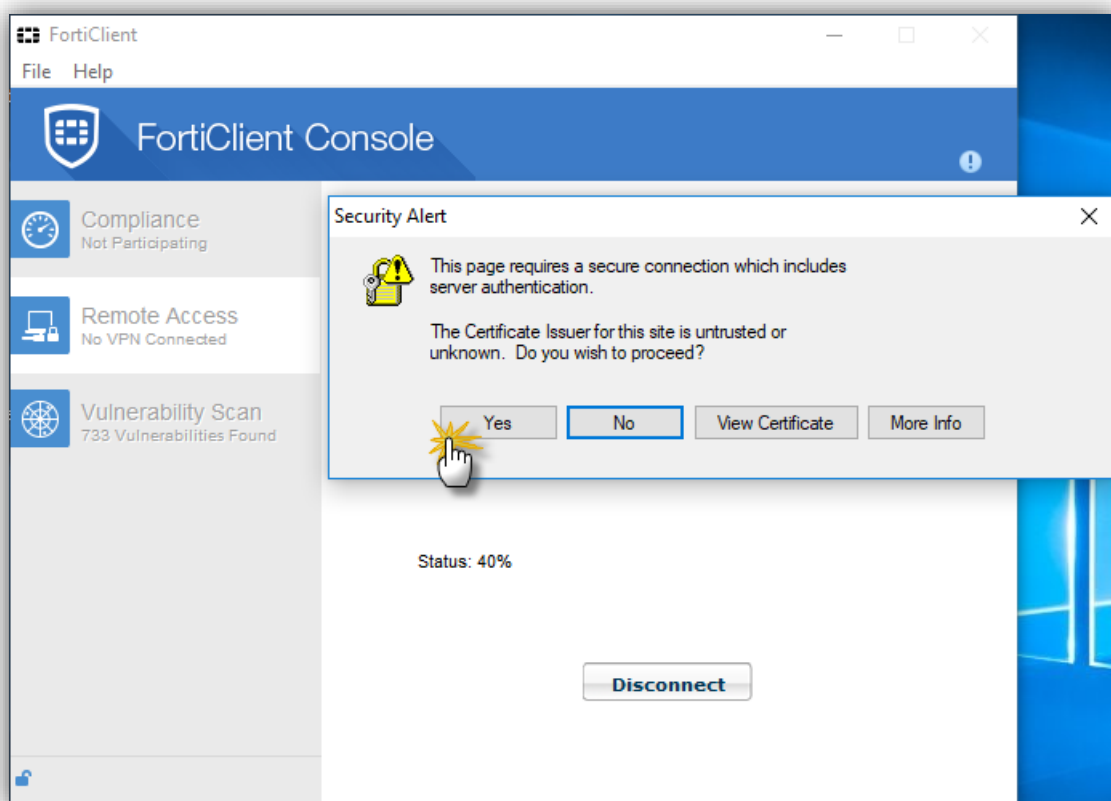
FortiClient

File Help

FortiClient Console

Compliance
Not Participating

Remote Access
No VPN Connected

Vulnerability Scan
733 Vulnerabilities Found

Security Alert

This page requires a secure connection which includes server authentication.

The Certificate Issuer for this site is untrusted or unknown. Do you wish to proceed?

Yes
No
View Certificate
More Info

Status: 40%

Disconnect